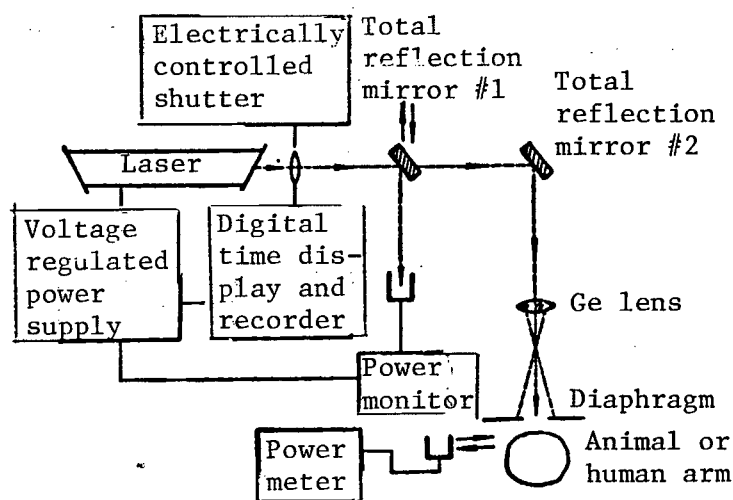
Electrically controlled shutter

Total reflection mirror #1

Total reflection mirror #2

Laser

Voltage regulated power supply

Digital time display and recorder

Ge lens

Power monitor

Diaphragm

Power meter

Animal or human arm